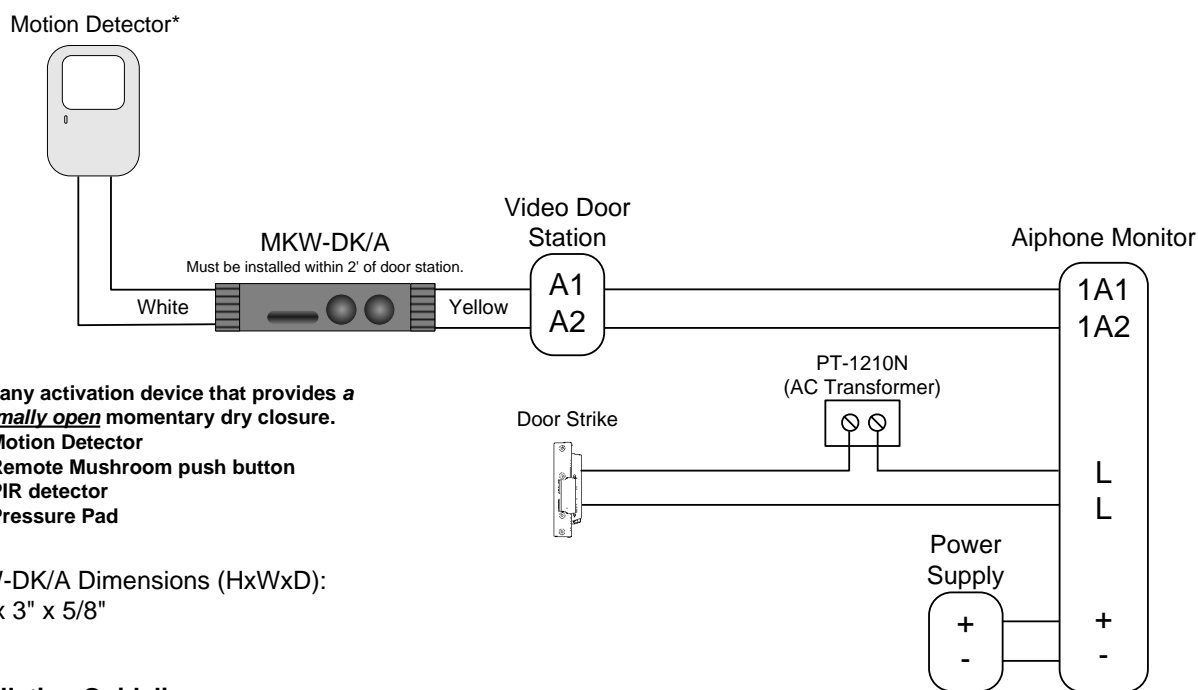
Motion Detector*

MKW-DK/A
Must be installed within 2' of door station.

White

Yellow

Video Door Station

A1
A2

Aiphone Monitor

1A1
1A2

PT-1210N
(AC Transformer)

Door Strike

L
L

Power Supply

+
-

+
-

any activation device that provides a mally open momentary dry closure.
Motion Detector
Remote Mushroom push button
PIR detector
Pressure Pad

/-DK/A Dimensions (HxWxD):
x 3" x 5/8"

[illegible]